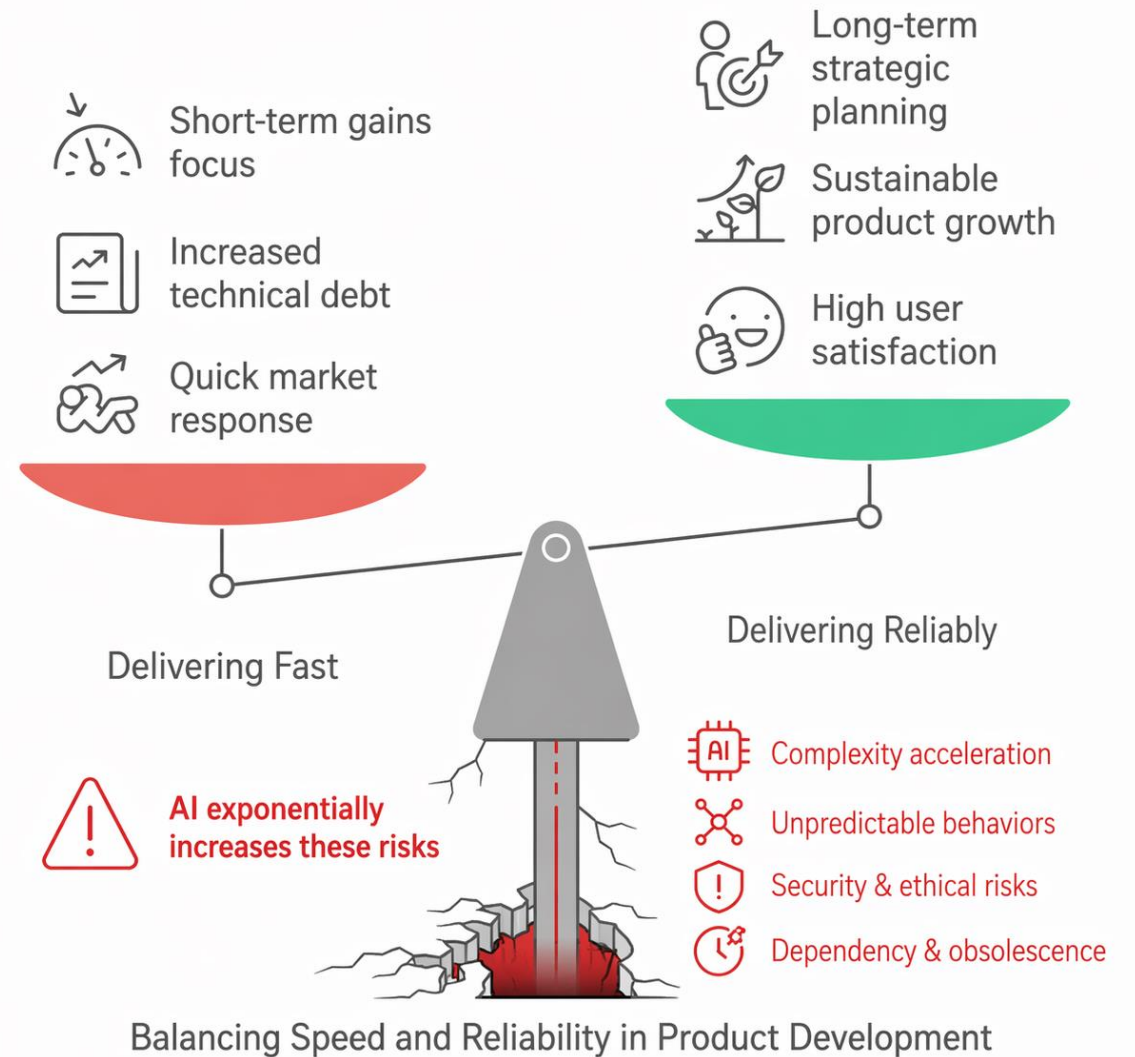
Long-term strategic planning

Short-term gains focus

Sustainable product growth

Increased technical debt

High user satisfaction

Quick market response

Delivering Reliably

Delivering Fast

AI

Complexity acceleration

AI exponentially increases these risks

Unpredictable behaviors

Security & ethical risks

Dependency & obsolescence

Balancing Speed and Reliability in Product Development